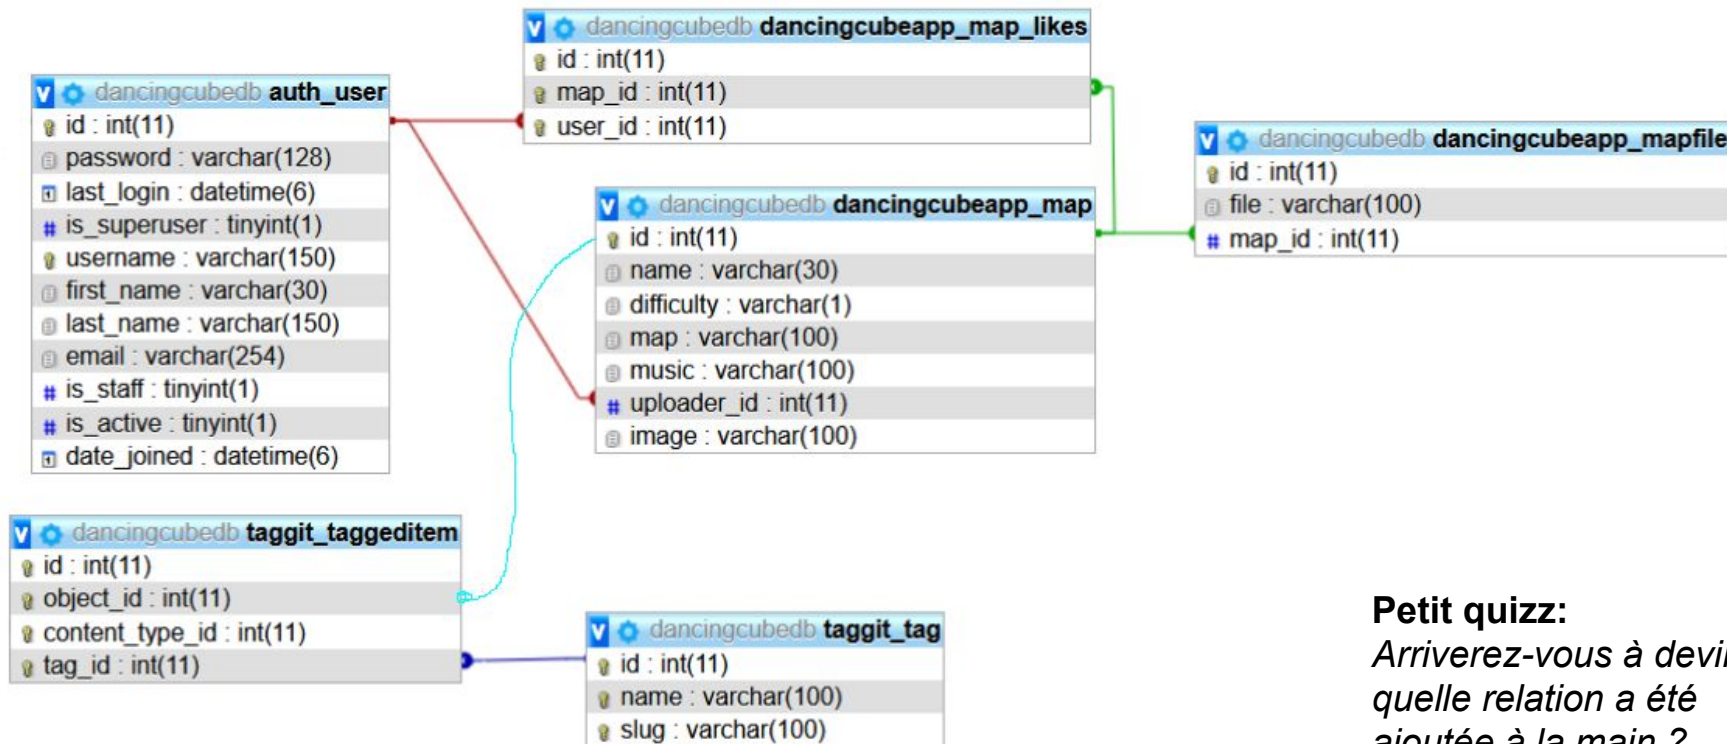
dancingcubedb dancingcubeapp_map_likes
id : int(11)
map_id : int(11)
user_id : int(11)

dancingcubedb auth_user
id : int(11)
password : varchar(128)
last_login : datetime(6)
is_superuser : tinyint(1)
username : varchar(150)
first_name : varchar(30)
last_name : varchar(150)
email : varchar(254)
is_staff : tinyint(1)
is_active : tinyint(1)
date_joined : datetime(6)

dancingcubedb dancingcubeapp_mapfile
id : int(11)
file : varchar(100)
map_id : int(11)

dancingcubedb dancingcubeapp_map
id : int(11)
name : varchar(30)
difficulty : varchar(1)
map : varchar(100)
music : varchar(100)
uploader_id : int(11)
image : varchar(100)

dancingcubedb taggit_taggeditem
id : int(11)
object_id : int(11)
content_type_id : int(11)
tag_id : int(11)

dancingcubedb taggit_tag
id : int(11)
name : varchar(100)
slug : varchar(100)

Petit quizz:
Arriverez-vous à devi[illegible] quelle relation a été ajoutée à la main ?